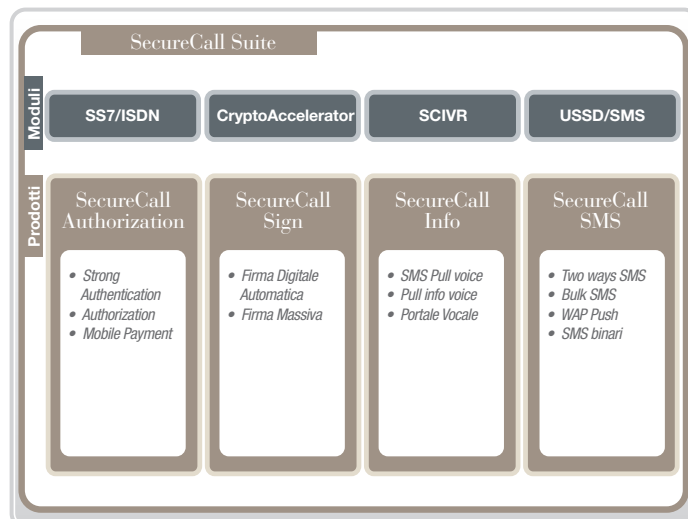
SecureCall Suite

Moduli

SS7/ISDN

CryptoAccelerator

SCIVR

USSD/SMS

Prodotti

SecureCall Authorization

- Strong Authentication
- Authorization
- Mobile Payment

SecureCall Sign

- Firma Digitale Automatica
- Firma Massiva

SecureCall Info

- SMS Pull voice
- Pull info voice
- Portale Vocale

SecureCall SMS

- Two ways SMS
- Bulk SMS
- WAP Push
- SMS binari